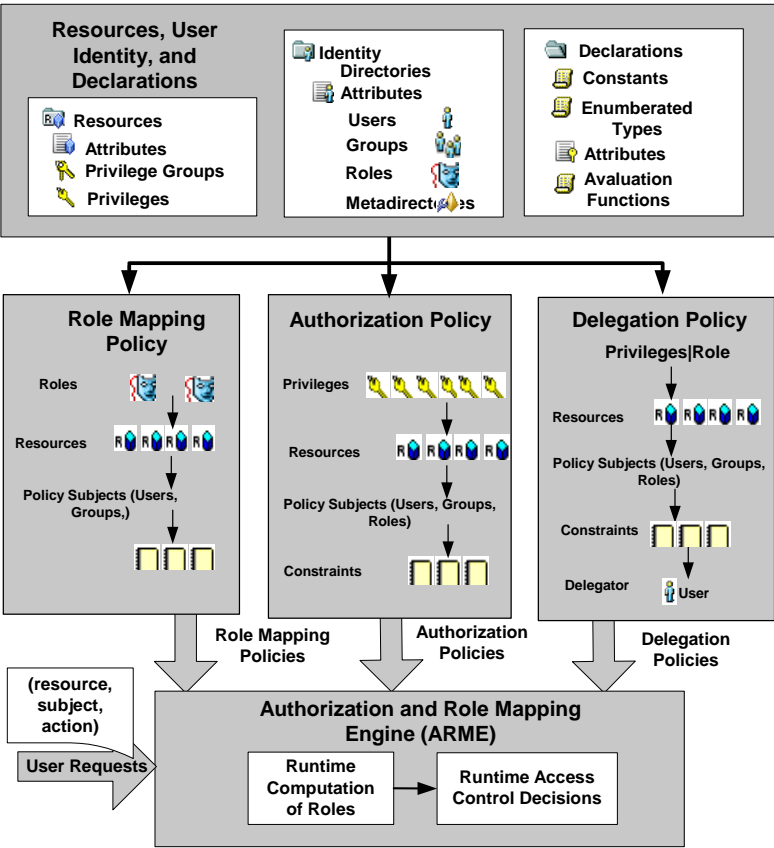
Resources, User Identity, and Declarations

Resources
Attributes
Privilege Groups
Privileges

Identity Directories
Attributes
Users
Groups
Roles
Metadirectories

Declarations
Constants
Enumerated Types
Attributes
Evaluation Functions

Role Mapping Policy
Roles
Resources
Policy Subjects (Users, Groups,)

Authorization Policy
Privileges
Resources
Policy Subjects (Users, Groups, Roles)
Constraints

Delegation Policy
Privileges|Role
Resources
Policy Subjects (Users, Groups, Roles)
Constraints
Delegator
User

Role Mapping Policies
Authorization Policies
Delegation Policies

(resource, subject, action)
User Requests

Authorization and Role Mapping Engine (ARME)
Runtime Computation of Roles
Runtime Access Control Decisions